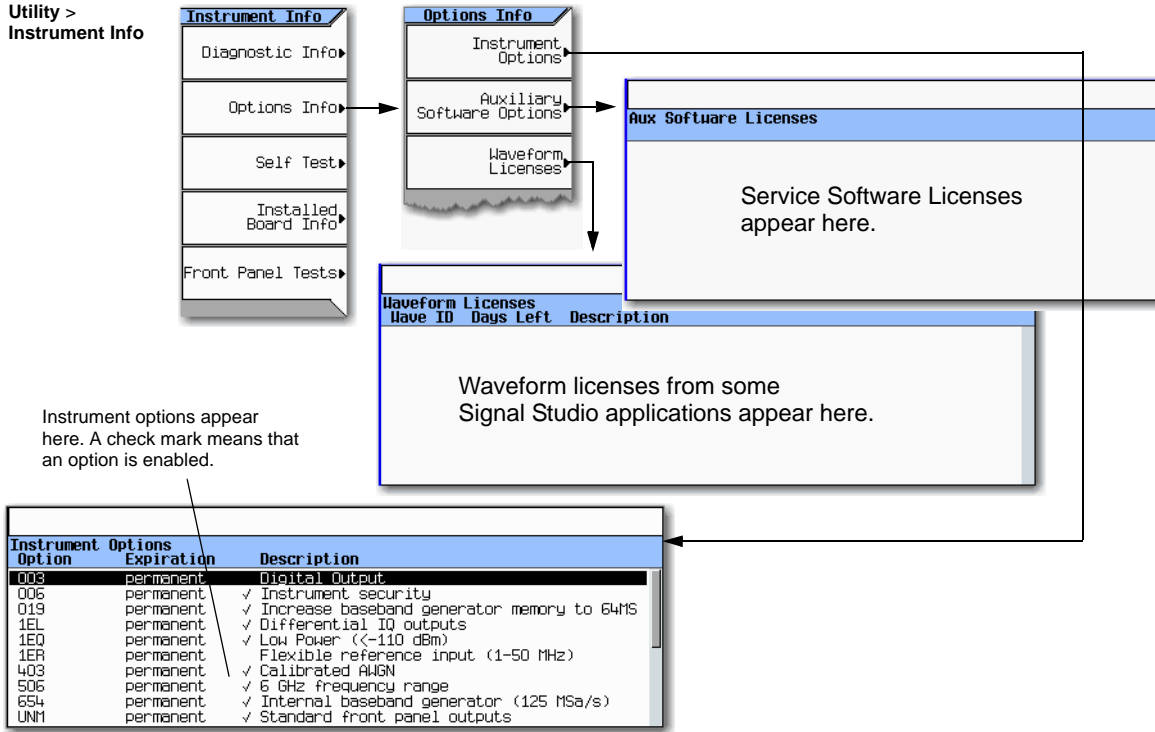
Utility > Instrument Info

Instrument Info

Diagnostic Info

Options Info

Self Test

Installed Board Info

Front Panel Tests

Options Info

Instrument Options

Auxiliary Software Options

Waveform Licenses

Aux Software Licenses

Service Software Licenses appear here.

Waveform Licenses
Wave ID Days Left Description

Waveform licenses from some Signal Studio applications appear here.

Instrument options appear here. A check mark means that an option is enabled.

Instrument Options

| Option | Expiration | Description |
|---|---|---|
| 003 | permanent | Digital Output |
| 006 | permanent | √ Instrument security |
| 019 | permanent | √ Increase baseband generator memory to 64MS |
| 1EL | permanent | √ Differential IQ outputs |
| 1EQ | permanent | √ Low Power (<-110 dBm) |
| 1ER | permanent | Flexible reference input (1-50 MHz) |
| 403 | permanent | √ Calibrated AWGN |
| 506 | permanent | √ 6 GHz frequency range |
| 654 | permanent | √ Internal baseband generator (125 MSa/s) |
| UNM | permanent | √ Standard front panel outputs |